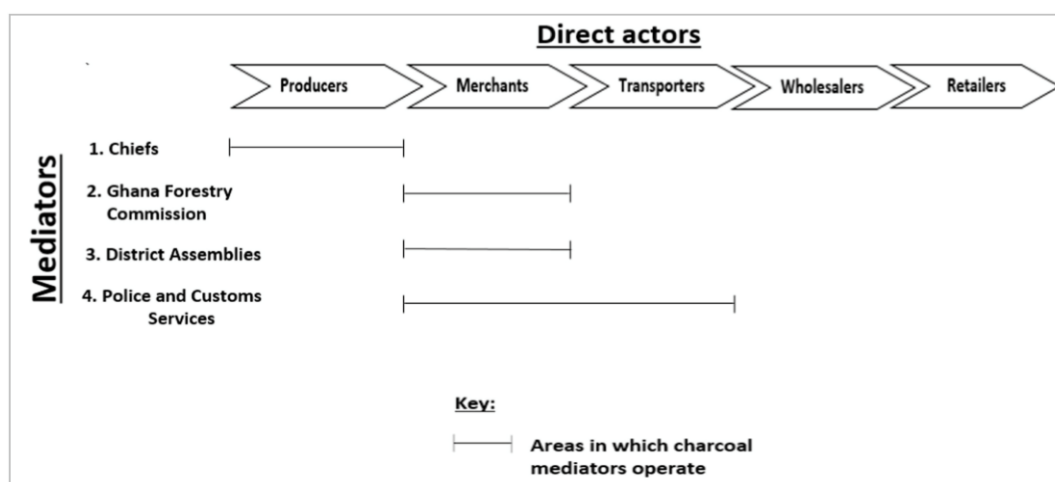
Direct actors

Producers
Merchants
Transporters
Wholesalers
Retailers

Mediators

1. Chiefs
2. Ghana Forestry Commission
3. District Assemblies
4. Police and Customs Services

Key:
Areas in which charcoal mediators operate